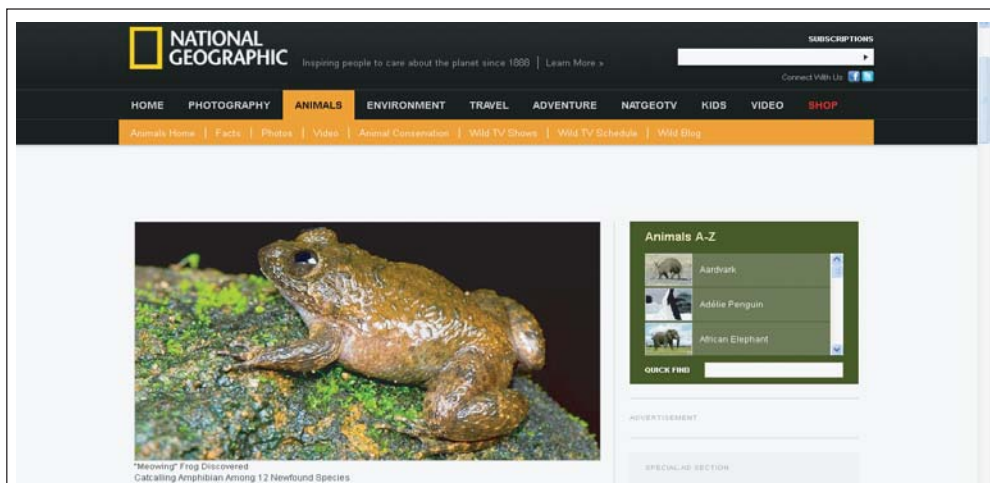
NATIONAL GEOGRAPHIC

Inspiring people to care about the planet since 1888 | Learn More »

SUBSCRIPTIONS

Connect With Us

HOME PHOTOGRAPHY ANIMALS ENVIRONMENT TRAVEL ADVENTURE NATGEOTV KIDS VIDEO SHOP

Animals Home | Facts | Photos | Video | Animal Conservation | Wild TV Shows | Wild TV Schedule | Wild Blog

Animals A-Z

Aardvark

Adélie Penguin

African Elephant

QUICK FIND

ADVERTISEMENT

SPECIAL AD SECTION

"Meowing" Frog Discovered
Catcalling Amphibian Among 12 Newfound Species